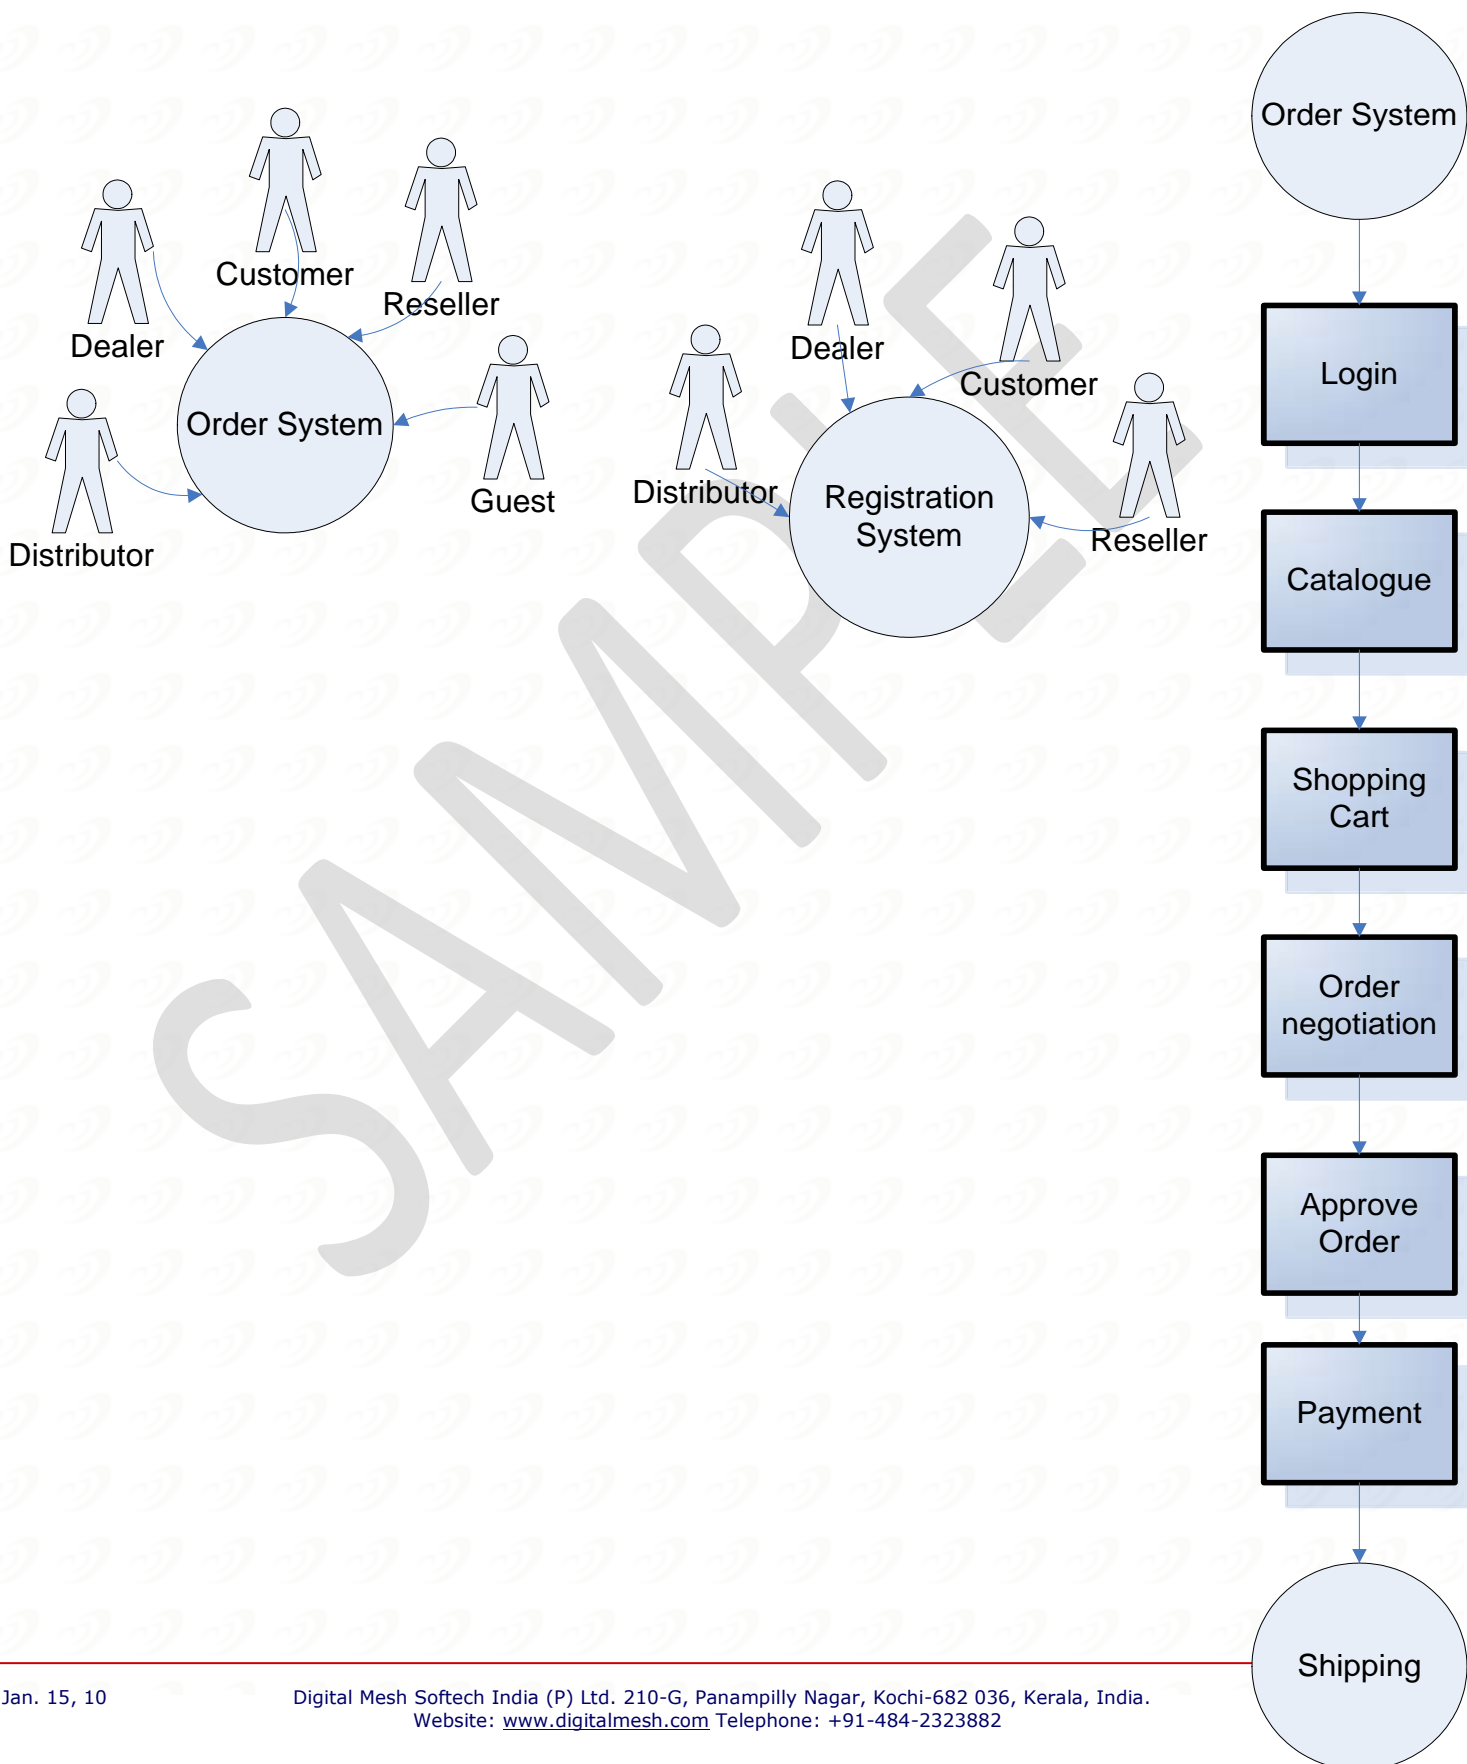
Customer
Reseller
Dealer
Order System
Guest
Distributor

Dealer
Customer
Distributor
Registration System
Reseller

SAMPLE

Order System
Login
Catalogue
Shopping Cart
Order negotiation
Approve Order
Payment
Shipping

Jan. 15, 10

Digital Mesh Softech India (P) Ltd. 210-G, Panampilly Nagar, Kochi-682 036, Kerala, India.
Website: www.digitalmesh.com Telephone: +91-484-2323882